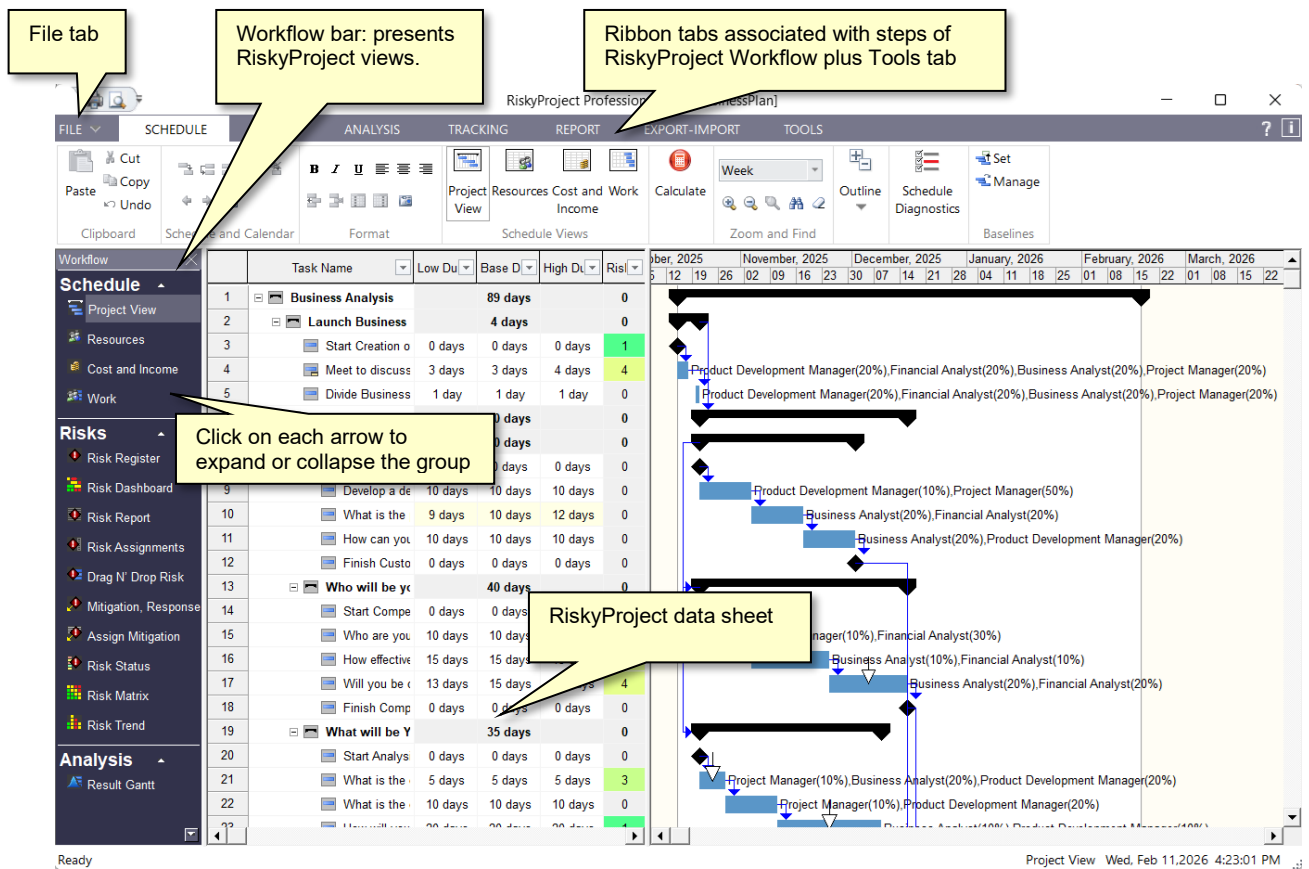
File tab

Workflow bar: presents RiskyProject views.

Ribbon tabs associated with steps of RiskyProject Workflow plus Tools tab

RiskyProject Professio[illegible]essPlan]

FILE SCHEDULE ANALYSIS TRACKING REPORT EXPORT-IMPORT TOOLS

Paste Cut Copy Undo
Clipboard
Sche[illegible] and Calendar
Format
Project View Resources Cost and Income Work
Schedule Views
Calculate
Week
Zoom and Find
Outline
Schedule Diagnostics
Set Manage
Baselines

Workflow
Schedule
Project View
Resources
Cost and Income
Work
Risks
Risk Register
Risk Dashboard
Risk Report
Risk Assignments
Drag N' Drop Risk
Mitigation, Response
Assign Mitigation
Risk Status
Risk Matrix
Risk Trend
Analysis
Result Gantt

Click on each arrow to expand or collapse the group

RiskyProject data sheet

| | Task Name | Low Du | Base D | High Du | Risk |
|---|---|---|---|---|---|
| 1 | Business Analysis | | 89 days | | 0 |
| 2 | Launch Business | | 4 days | | 0 |
| 3 | Start Creation o | 0 days | 0 days | 0 days | 1 |
| 4 | Meet to discuss | 3 days | 3 days | 4 days | 4 |
| 5 | Divide Business | 1 day | 1 day | 1 day | 0 |
| | | | 0 days | | 0 |
| | | | 0 days | | 0 |
| | | | 0 days | 0 days | 0 |
| 9 | Develop a de | 10 days | 10 days | 10 days | 0 |
| 10 | What is the | 9 days | 10 days | 12 days | 0 |
| 11 | How can you | 10 days | 10 days | 10 days | 0 |
| 12 | Finish Custo | 0 days | 0 days | 0 days | 0 |
| 13 | Who will be yo | | 40 days | | 0 |
| 14 | Start Compe | 0 days | 0 days | | |
| 15 | Who are you | 10 days | 10 days | | |
| 16 | How effective | 15 days | 15 days | | |
| 17 | Will you be c | 13 days | 15 days | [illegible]ys | 4 |
| 18 | Finish Comp | 0 days | 0 days | 0 days | 0 |
| 19 | What will be Y | | 35 days | | 0 |
| 20 | Start Analys | 0 days | 0 days | 0 days | 0 |
| 21 | What is the | 5 days | 5 days | 5 days | 3 |
| 22 | What is the | 10 days | 10 days | 10 days | 0 |

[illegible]ber, 2025 November, 2025 December, 2025 January, 2026 February, 2026 March, 2026
5 12 19 26 02 09 16 23 30 07 14 21 28 04 11 18 25 01 08 15 22 01 08 15 22

Product Development Manager(20%),Financial Analyst(20%),Business Analyst(20%),Project Manager(20%)
Product Development Manager(20%),Financial Analyst(20%),Business Analyst(20%),Project Manager(20%)
Product Development Manager(10%),Project Manager(50%)
Business Analyst(20%),Financial Analyst(20%)
Business Analyst(20%),Product Development Manager(20%)
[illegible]nager(10%),Financial Analyst(30%)
Business Analyst(10%),Financial Analyst(10%)
Business Analyst(20%),Financial Analyst(20%)
Project Manager(10%),Business Analyst(20%),Product Development Manager(20%)
Project Manager(10%),Product Development Manager(20%)

Ready
Project View Wed, Feb 11,2026 4:23:01 PM